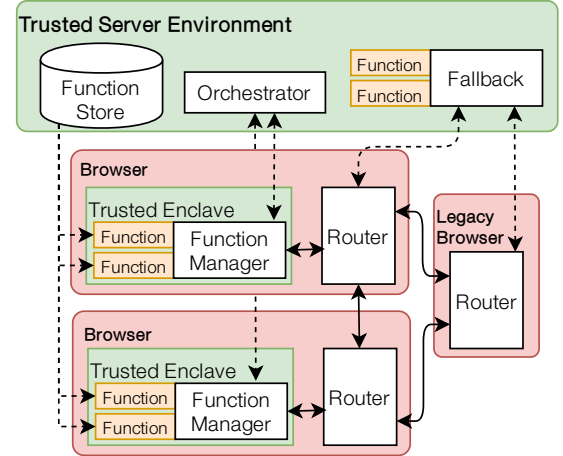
Trusted Server Environment

Function Store

Orchestrator

Function

Function

Fallback

Browser

Trusted Enclave

Function

Function

Function Manager

Router

Legacy Browser

Router

Browser

Trusted Enclave

Function

Function

Function Manager

Router